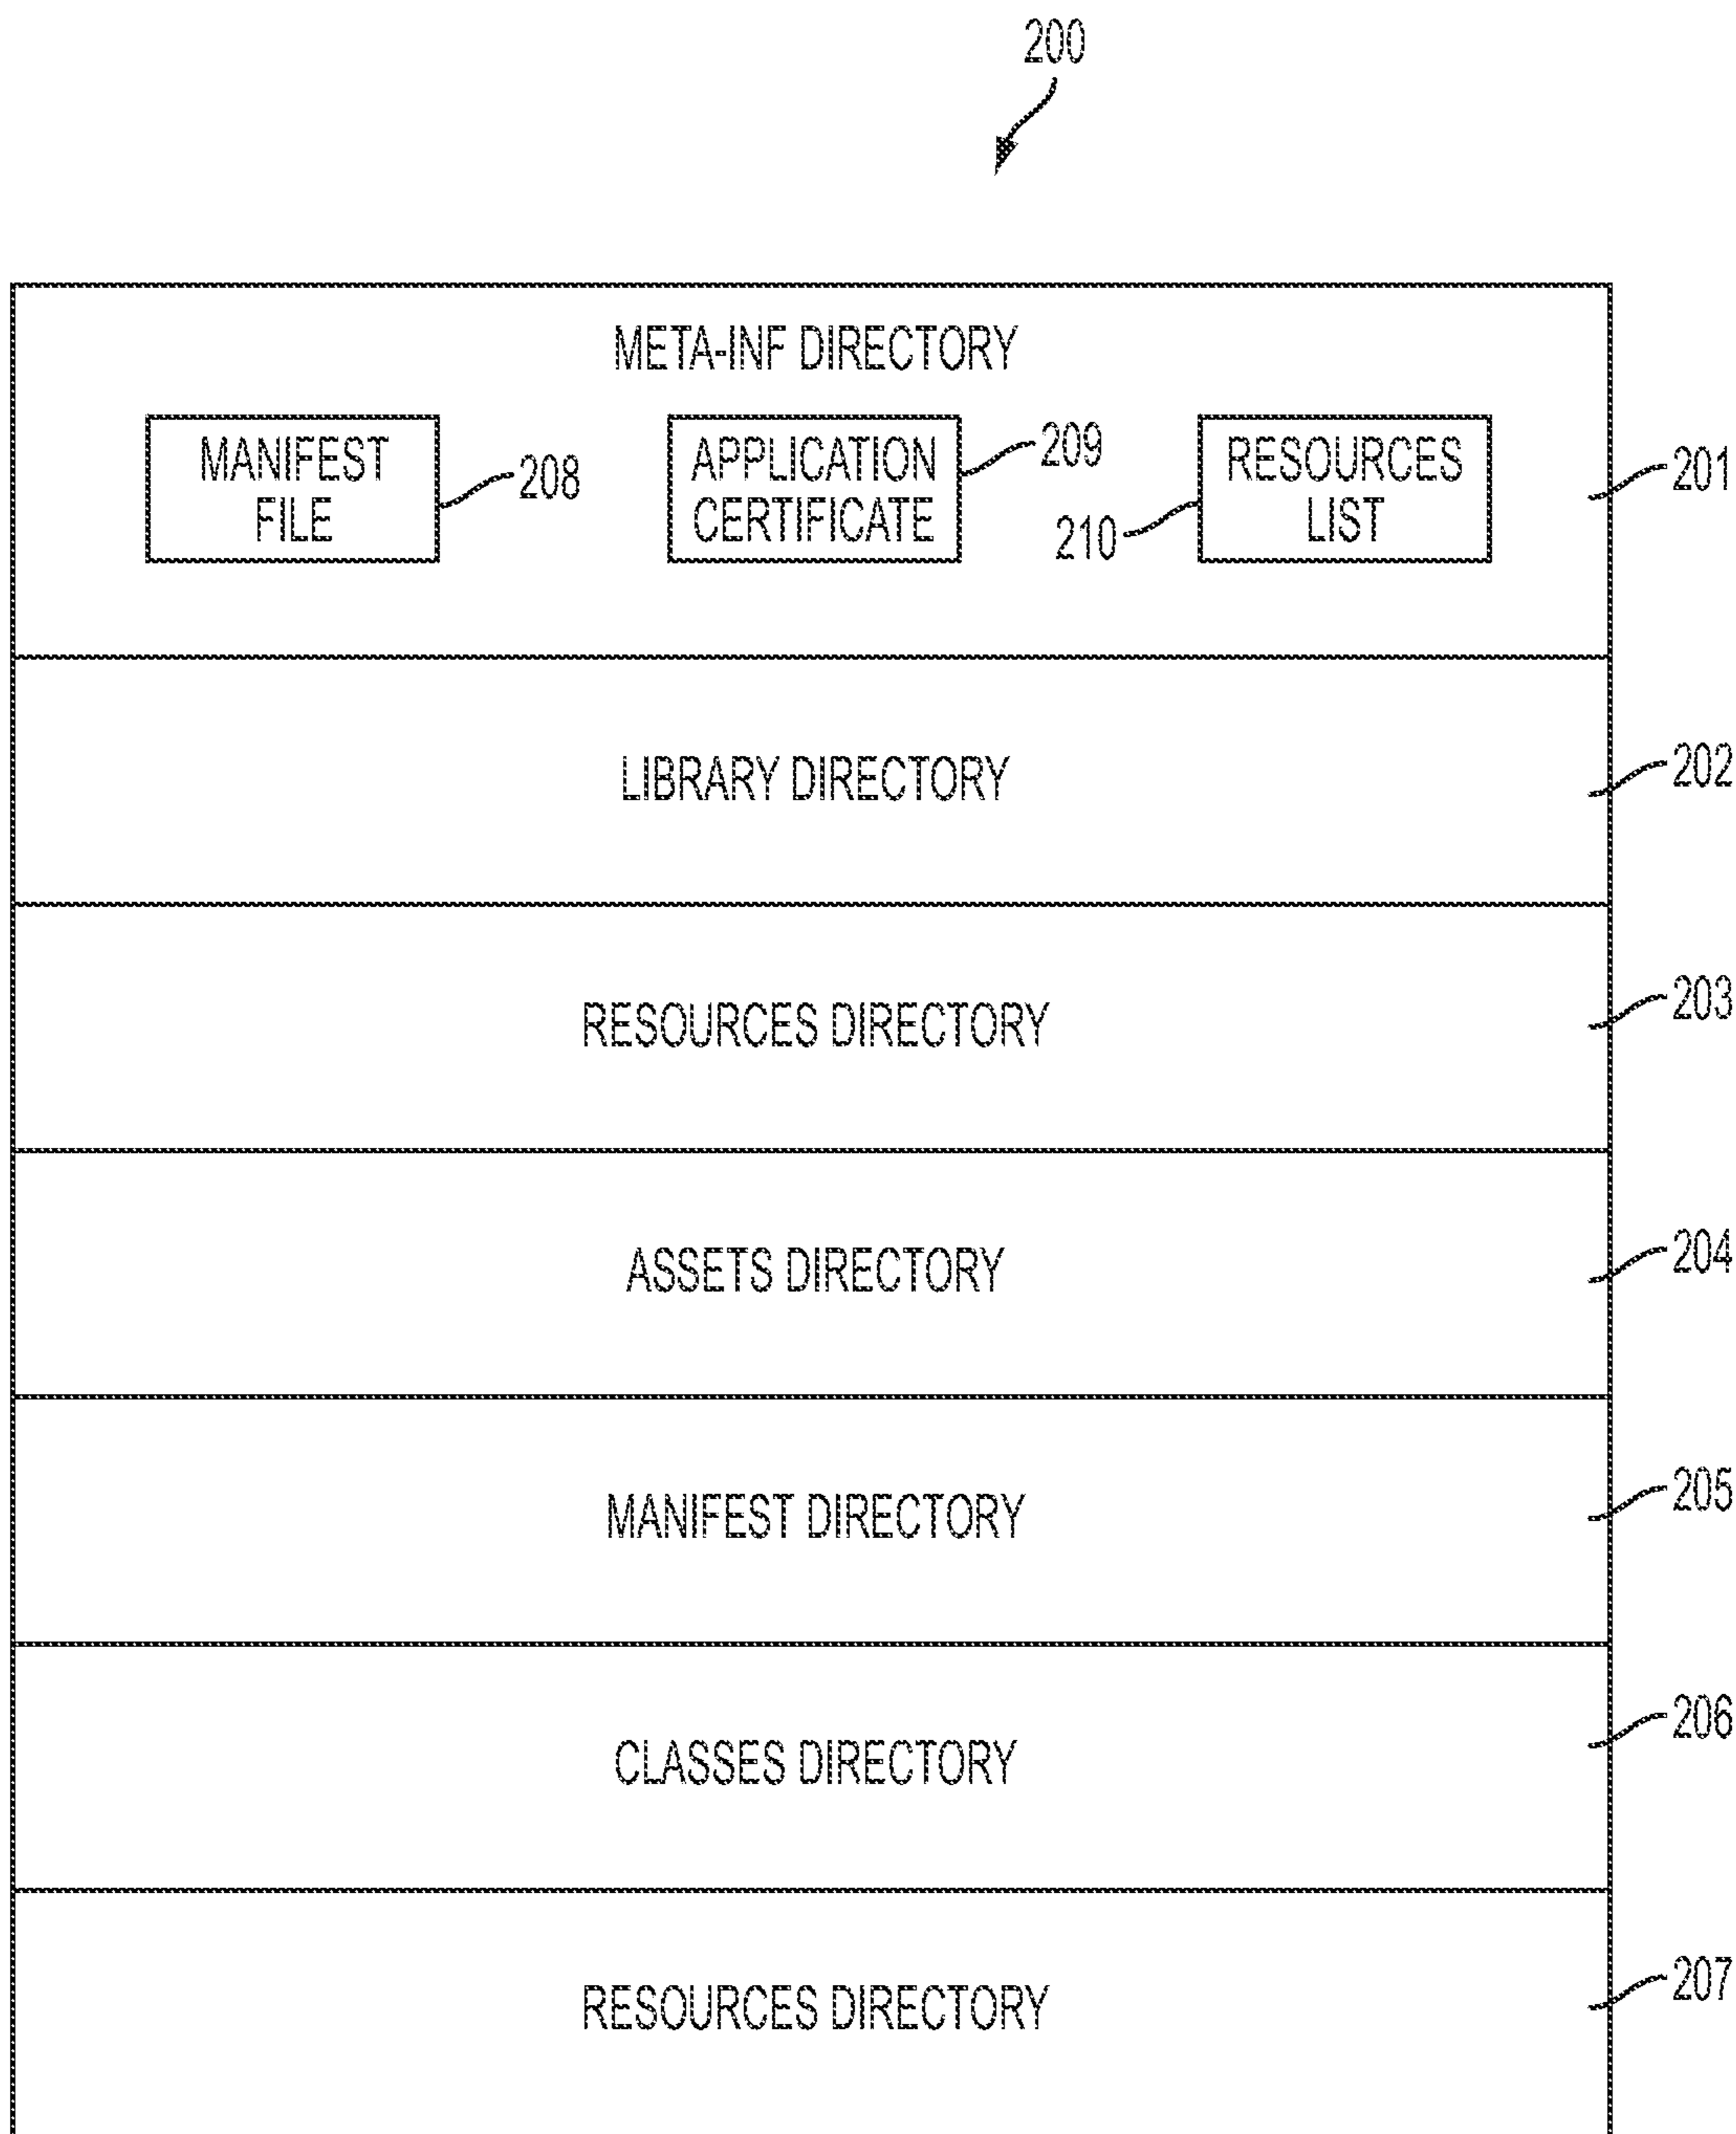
200

META-INF DIRECTORY

MANIFEST FILE

208

APPLICATION CERTIFICATE

209

210

RESOURCES LIST

201

LIBRARY DIRECTORY

202

RESOURCES DIRECTORY

203

ASSETS DIRECTORY

204

MANIFEST DIRECTORY

205

CLASSES DIRECTORY

206

RESOURCES DIRECTORY

207